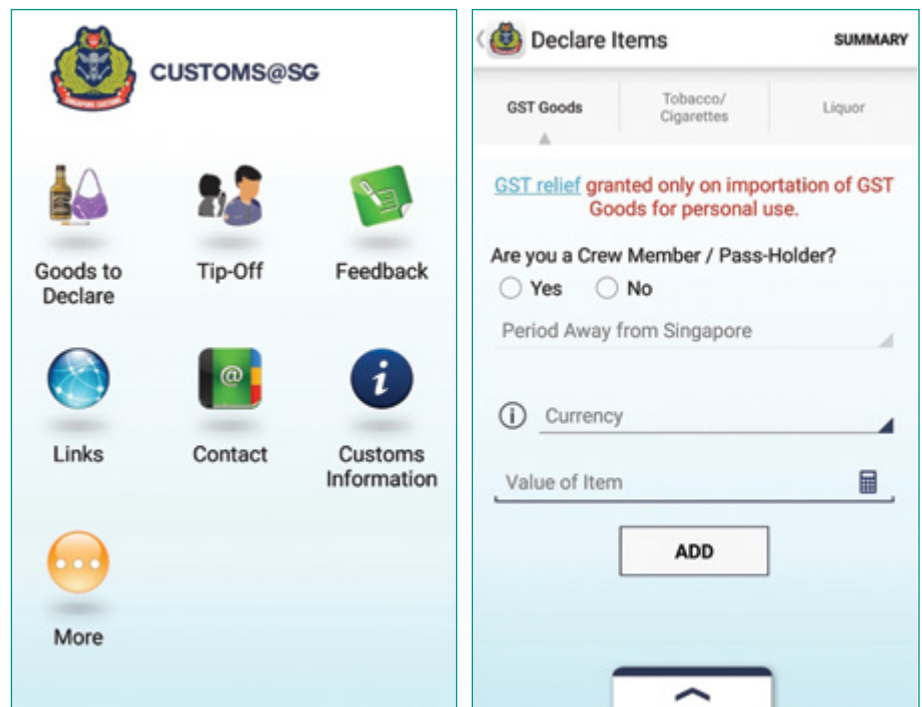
CUSTOMS@SG

Goods to Declare

Tip-Off

Feedback

Links

Contact

Customs Information

More

Declare Items

SUMMARY

GST Goods

Tobacco/ Cigarettes

Liquor

GST relief granted only on importation of GST Goods for personal use.

Are you a Crew Member / Pass-Holder?

Yes

No

Period Away from Singapore

Currency

Value of Item

ADD